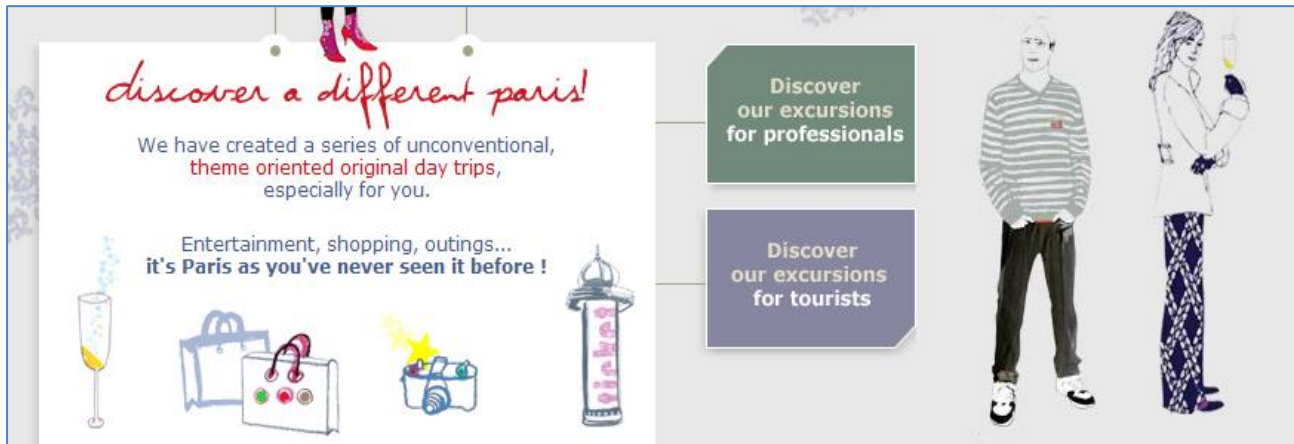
discover a different paris!

We have created a series of unconventional, theme oriented original day trips, especially for you.

Entertainment, shopping, outings...
it's Paris as you've never seen it before !

Discover our excursions for professionals

Discover our excursions for tourists